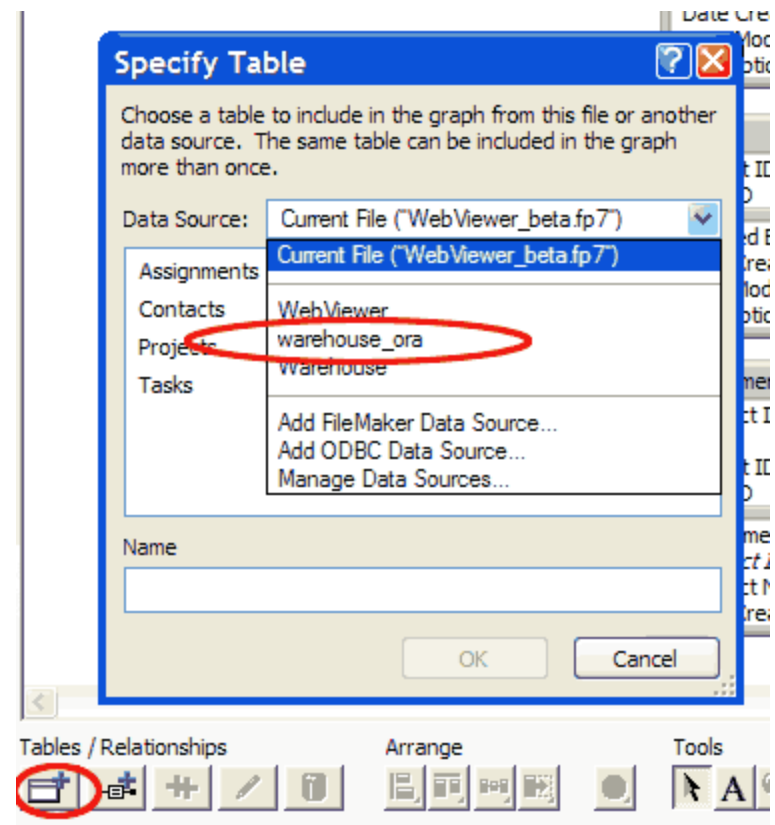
Specify Table

Choose a table to include in the graph from this file or another data source. The same table can be included in the graph more than once.

Data Source: Current File ("WebViewer_beta.fp7")

Current File ("WebViewer_beta.fp7")
WebViewer
warehouse_ora
Warehouse
Add FileMaker Data Source...
Add ODBC Data Source...
Manage Data Sources...

Assignments
Contacts
Projects
Tasks

Name

OK
Cancel

Tables / Relationships
Arrange
Tools
A